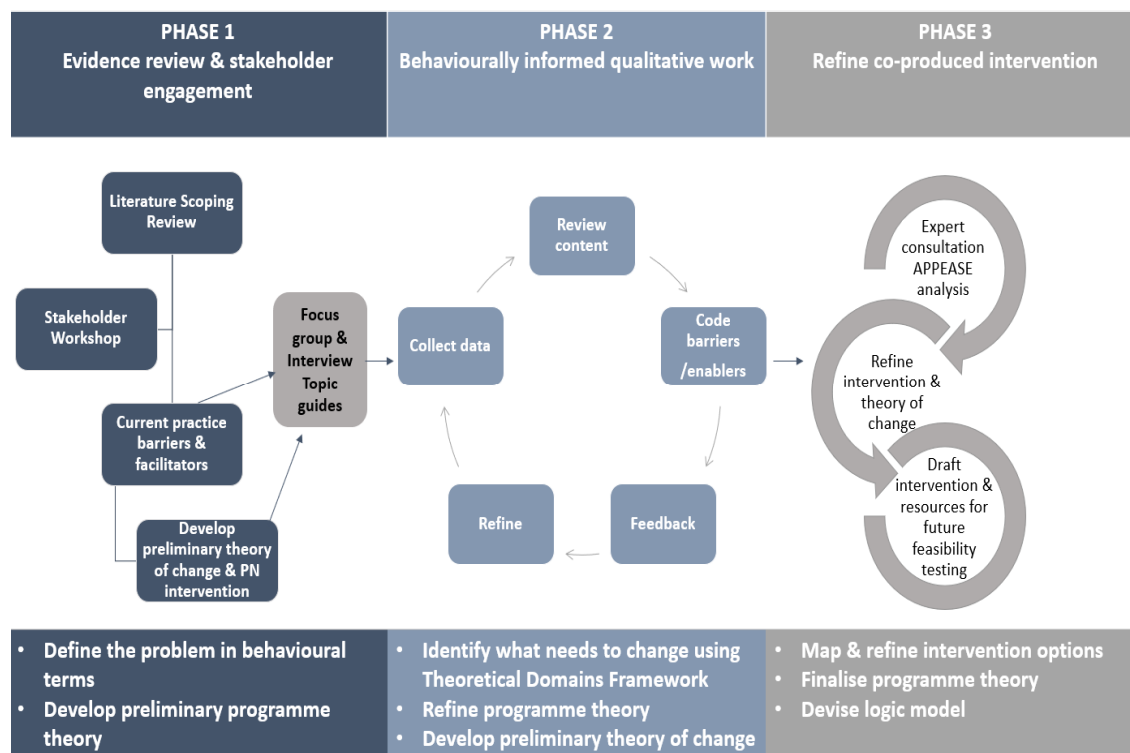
PHASE 1
Evidence review & stakeholder engagement

PHASE 2
Behaviourally informed qualitative work

PHASE 3
Refine co-produced intervention

Literature Scoping Review

Stakeholder Workshop

Current practice barriers & facilitators

Develop preliminary theory of change & PN intervention

Focus group & Interview Topic guides

Collect data

Review content

Code barriers /enablers

Feedback

Refine

Expert consultation APPEASE analysis

Refine intervention & theory of change

Draft intervention & resources for future feasibility testing

• Define the problem in behavioural terms
• Develop preliminary programme theory

• Identify what needs to change using Theoretical Domains Framework
• Refine programme theory
• Develop preliminary theory of change

• Map & refine intervention options
• Finalise programme theory
• Devise logic model